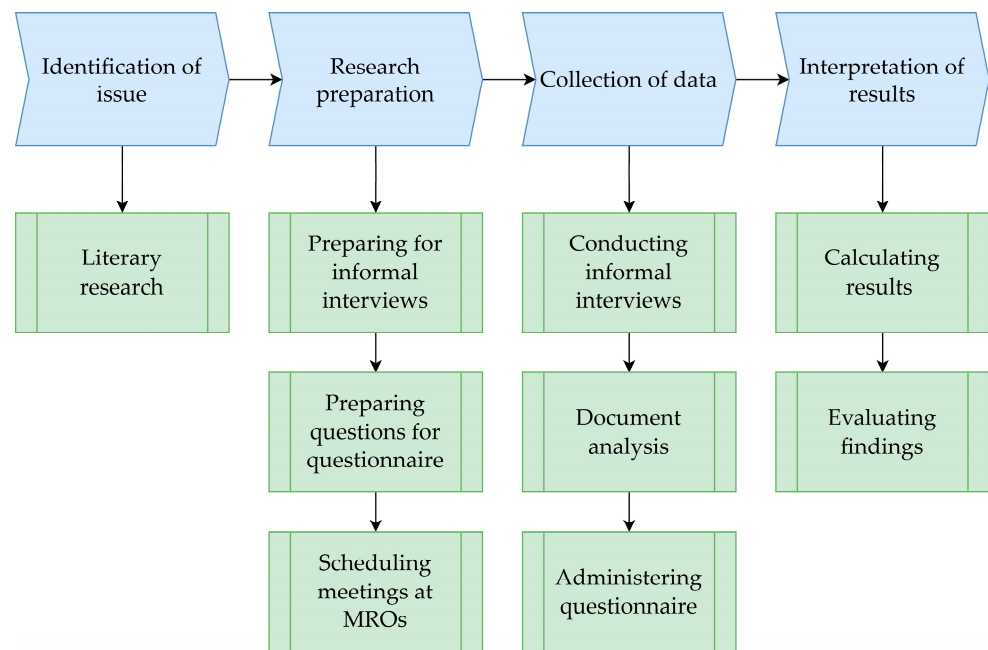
Identification of issue

Research preparation

Collection of data

Interpretation of results

Literary research

Preparing for informal interviews

Preparing questions for questionnaire

Scheduling meetings at MROs

Conducting informal interviews

Document analysis

Administering questionnaire

Calculating results

Evaluating findings